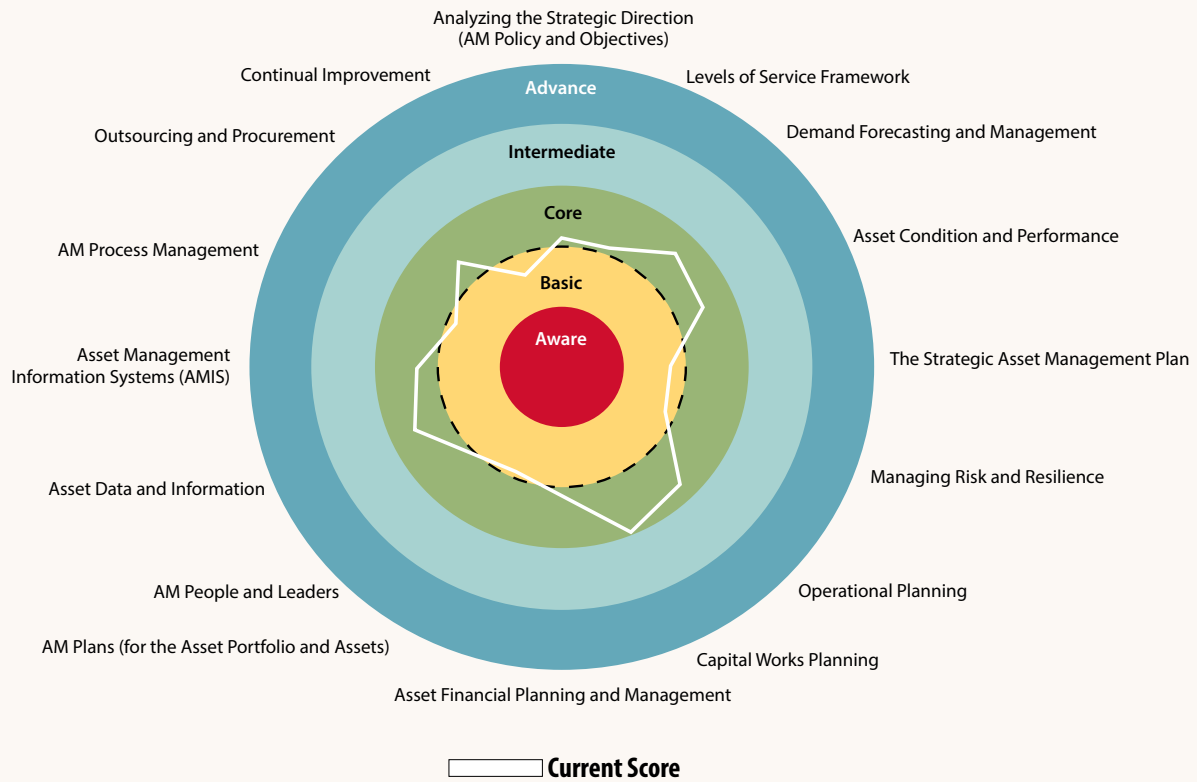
Analyzing the Strategic Direction (AM Policy and Objectives)

Levels of Service Framework

Demand Forecasting and Management

Asset Condition and Performance

The Strategic Asset Management Plan

Managing Risk and Resilience

Operational Planning

Capital Works Planning

Asset Financial Planning and Management

AM Plans (for the Asset Portfolio and Assets)

AM People and Leaders

Asset Data and Information

Asset Management Information Systems (AMIS)

AM Process Management

Outsourcing and Procurement

Continual Improvement

Advance

Intermediate

Core

Basic

Aware

Current Score